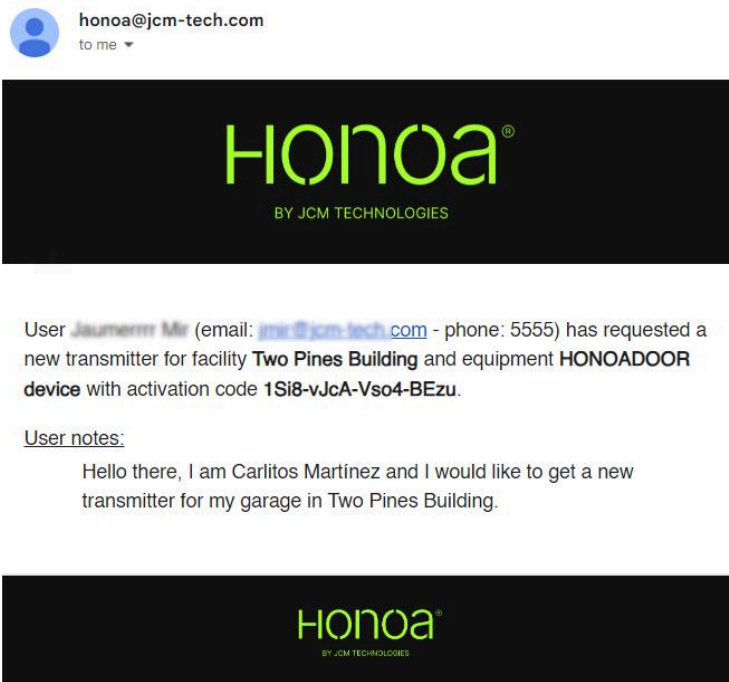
honoa@jcm-tech.com
to me

HONOA®
BY JCM TECHNOLOGIES

User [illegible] (email: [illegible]@jcm-tech.com - phone: 5555) has requested a new transmitter for facility **Two Pines Building** and equipment **HONOADOOR device** with activation code **1Si8-vJcA-Vso4-BEzu**.

User notes:

Hello there, I am Carlitos Martínez and I would like to get a new transmitter for my garage in Two Pines Building.

HONOA®
BY JCM TECHNOLOGIES